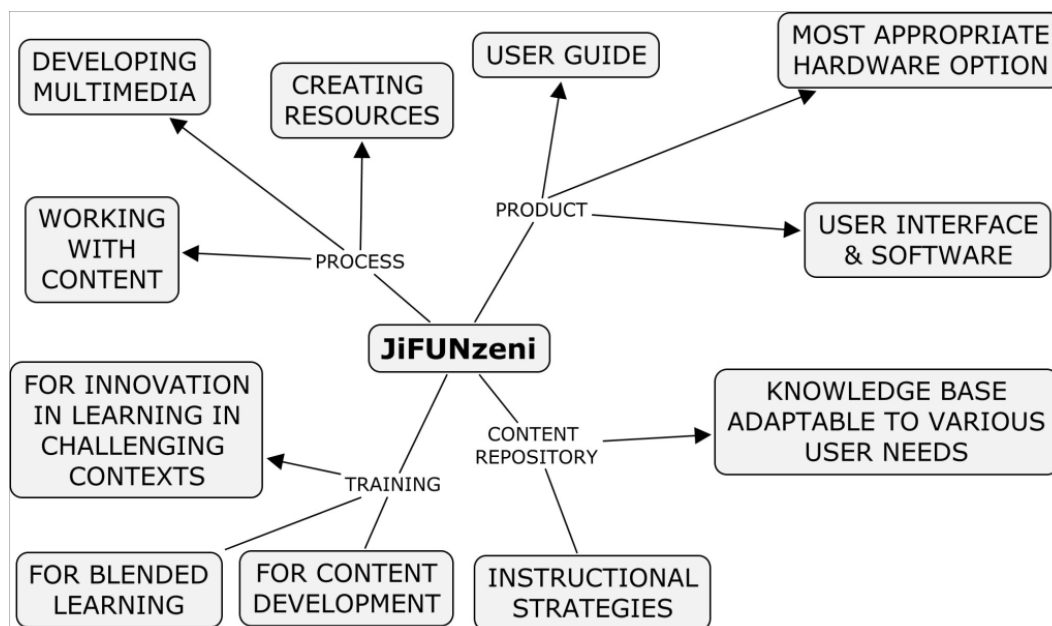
DEVELOPING MULTIMEDIA

CREATING RESOURCES

USER GUIDE

MOST APPROPRIATE HARDWARE OPTION

WORKING WITH CONTENT

PROCESS

PRODUCT

USER INTERFACE & SOFTWARE

JiFUNzeni

FOR INNOVATION IN LEARNING IN CHALLENGING CONTEXTS

TRAINING

CONTENT REPOSITORY

KNOWLEDGE BASE ADAPTABLE TO VARIOUS USER NEEDS

FOR BLENDED LEARNING

FOR CONTENT DEVELOPMENT

INSTRUCTIONAL STRATEGIES